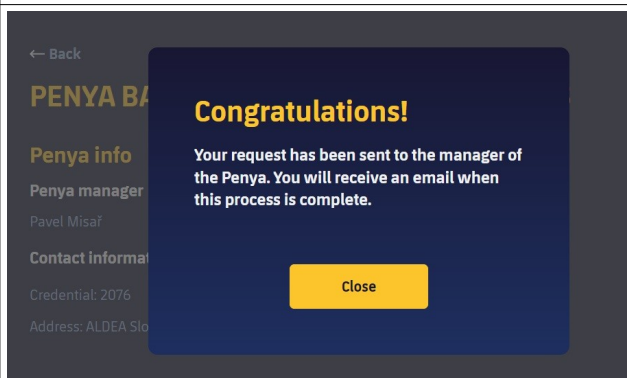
← Back

PENYA BA

Penya info

Penya manager

Pavel Misař

Contact informat

Credential: 2076

Address: ALDEA Slo

Congratulations!

Your request has been sent to the manager of the Penya. You will receive an email when this process is complete.

Close